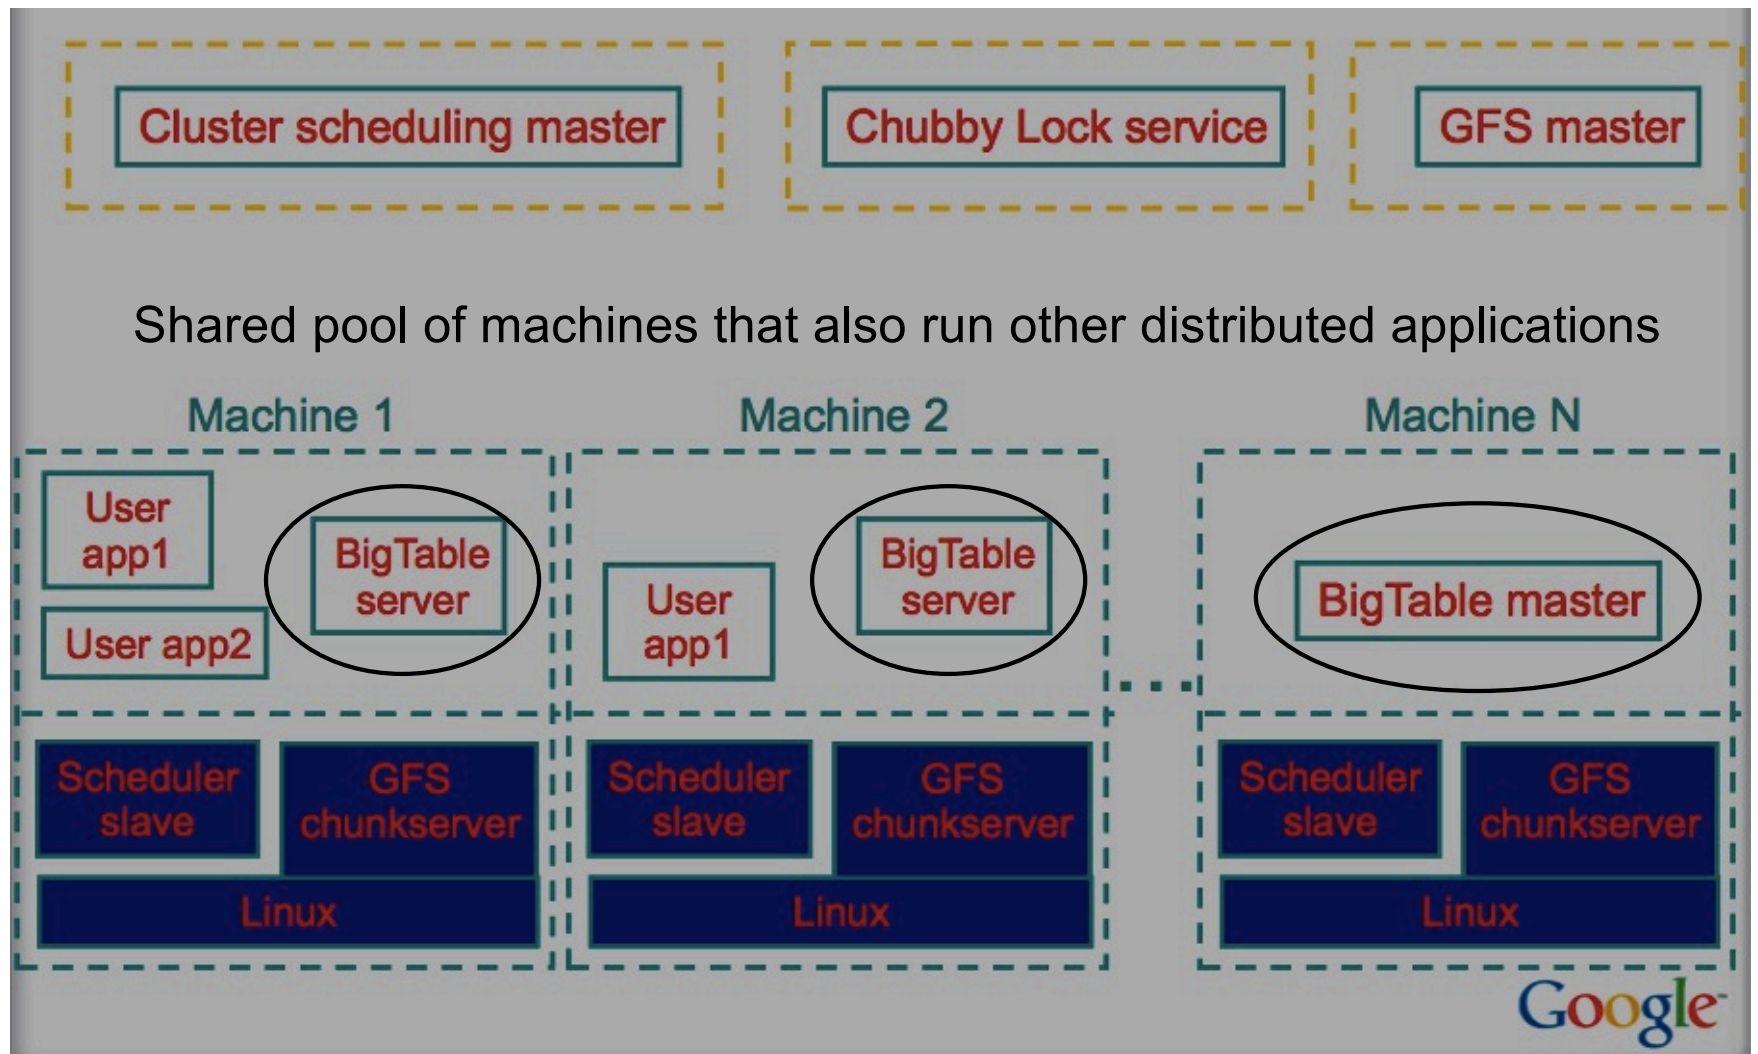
Cluster scheduling master

Chubby Lock service

GFS master

Shared pool of machines that also run other distributed applications

Machine 1

User app1

BigTable server

User app2

Scheduler slave

GFS chunkserver

Linux

Machine 2

User app1

BigTable server

Scheduler slave

GFS chunkserver

Linux

...

Machine N

BigTable master

Scheduler slave

GFS chunkserver

Linux

Google